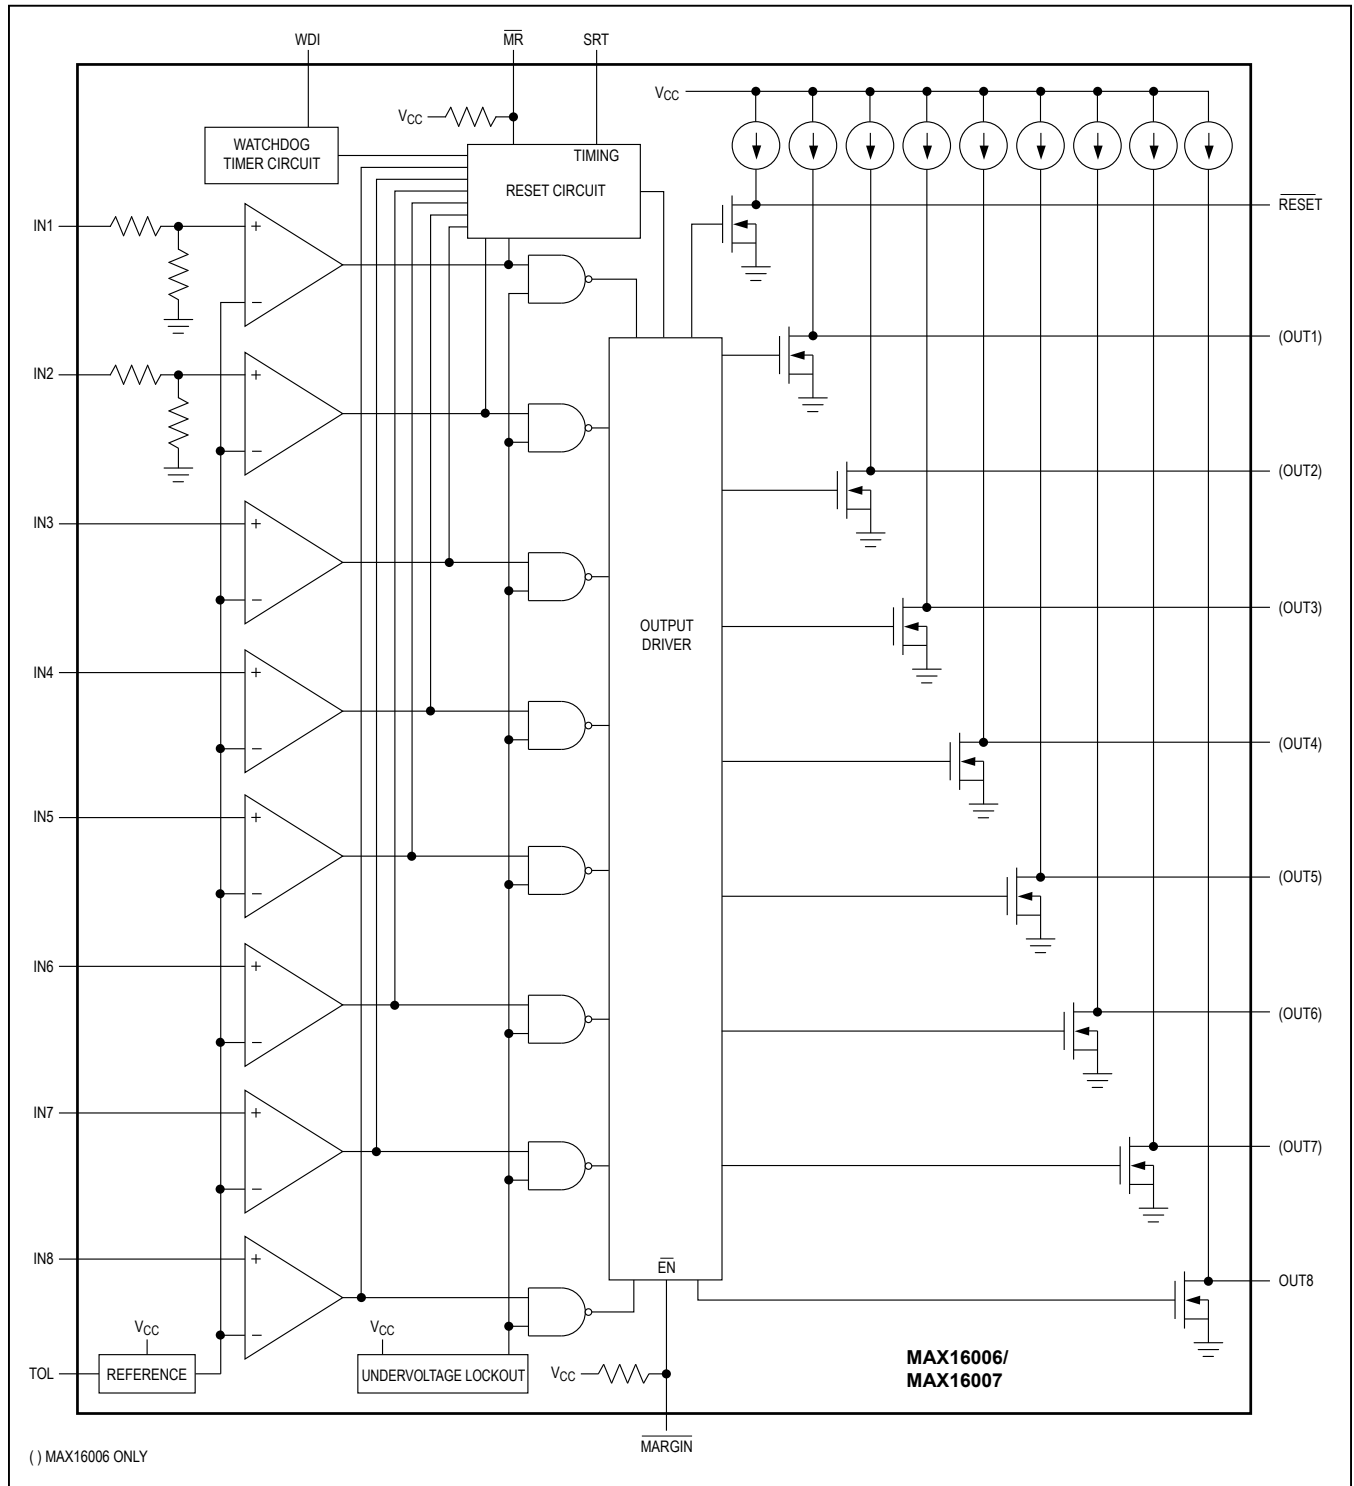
WDI
$\overline{MR}$
SRT
$V_{CC}$
$V_{CC}$
WATCHDOG TIMER CIRCUIT
TIMING
RESET CIRCUIT
$\overline{RESET}$
IN1
IN2
IN3
IN4
IN5
IN6
IN7
IN8
(OUT1)
(OUT2)
(OUT3)
(OUT4)
(OUT5)
(OUT6)
(OUT7)
OUT8
OUTPUT DRIVER
$\overline{EN}$
$V_{CC}$
REFERENCE
TOL
$V_{CC}$
UNDERVOLTAGE LOCKOUT
$V_{CC}$
MAX16006/
MAX16007
$\overline{MARGIN}$
( ) MAX16006 ONLY